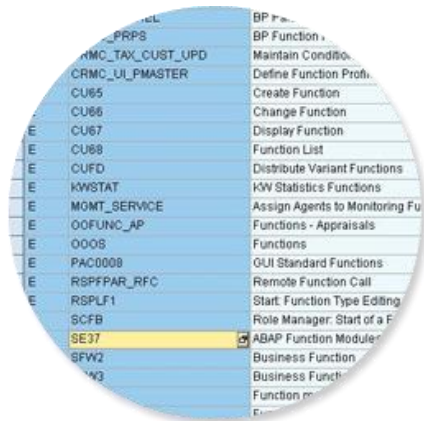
| | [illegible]EL | BP F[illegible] |
|---|---|---|
| | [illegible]_PRPS | BP Function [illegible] |
| | CRMC_TAX_CUST_UPD | Maintain Conditio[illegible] |
| | CRMC_UI_PMASTER | Define Function Profi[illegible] |
| | CU65 | Create Function |
| | CU66 | Change Function |
| E | CU67 | Display Function |
| E | CU68 | Function List |
| E | CUFD | Distribute Variant Functions |
| E | KWSTAT | KW Statistics Functions |
| E | MOMT_SERVICE | Assign Agents to Monitoring Fu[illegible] |
| E | OOFUNC_AP | Functions - Appraisals |
| E | OOOS | Functions |
| E | PAC0008 | GUI Standard Functions |
| E | RSPFPAR_RFC | Remote Function Call |
| E | RSPLF1 | Start: Function Type Editing |
| E | SCFB | Role Manager: Start of a F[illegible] |
| | SE37 | ABAP Function Modules |
| | SFW2 | Business Function |
| | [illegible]W3 | Business Functi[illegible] |
| | | Function m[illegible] |
| | | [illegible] |